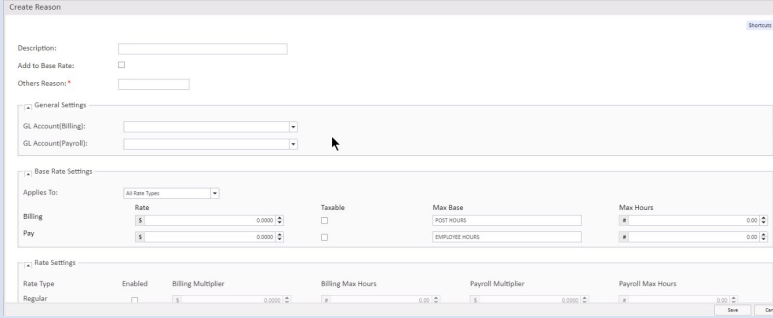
Create Reason

Shortcuts

Description:

Add to Base Rate:

Others Reason: *

General Settings

GL Account(Billing):

GL Account(Payroll):

Base Rate Settings

Applies To: All Rate Types

| | Rate | Taxable | Max Base | Max Hours |
|---|---|---|---|---|
| Billing | \$ 0.0000 | | POST HOURS | # 0.00 |
| Pay | \$ 0.0000 | | EMPLOYEE HOURS | # 0.00 |

Rate Settings

| Rate Type | Enabled | Billing Multiplier | Billing Max Hours | Payroll Multiplier | Payroll Max Hours |
|---|---|---|---|---|---|
| Regular | | \$ 0.0000 | # 0.00 | \$ 0.0000 | # 0.00 |

Save Can